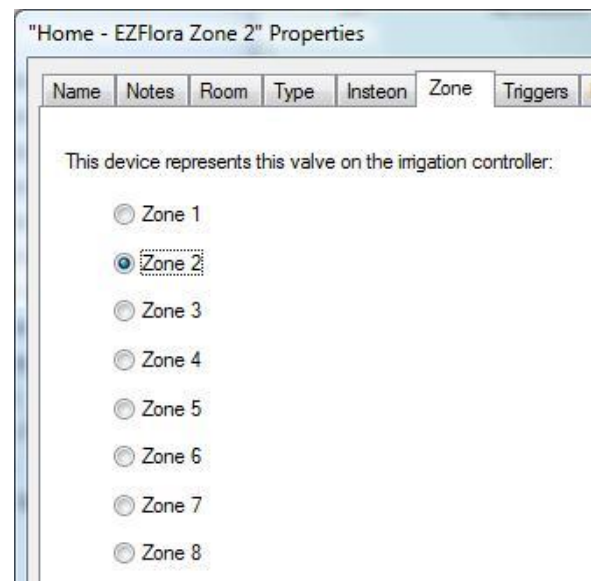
"Home - EZFlora Zone 2" Properties

Name | Notes | Room | Type | Insteon | Zone | Triggers

This device represents this valve on the irrigation controller:

Zone 1

Zone 2

Zone 3

Zone 4

Zone 5

Zone 6

Zone 7

Zone 8